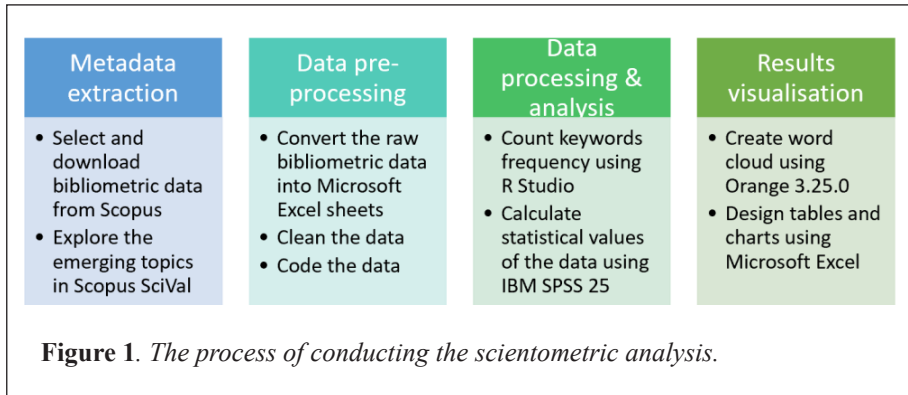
Metadata extraction

- Select and download bibliometric data from Scopus
- Explore the emerging topics in Scopus SciVal

Data pre-processing

- Convert the raw bibliometric data into Microsoft Excel sheets
- Clean the data
- Code the data

Data processing & analysis

- Count keywords frequency using R Studio
- Calculate statistical values of the data using IBM SPSS 25

Results visualisation

- Create word cloud using Orange 3.25.0
- Design tables and charts using Microsoft Excel

**Figure 1**. *The process of conducting the scientometric analysis.*